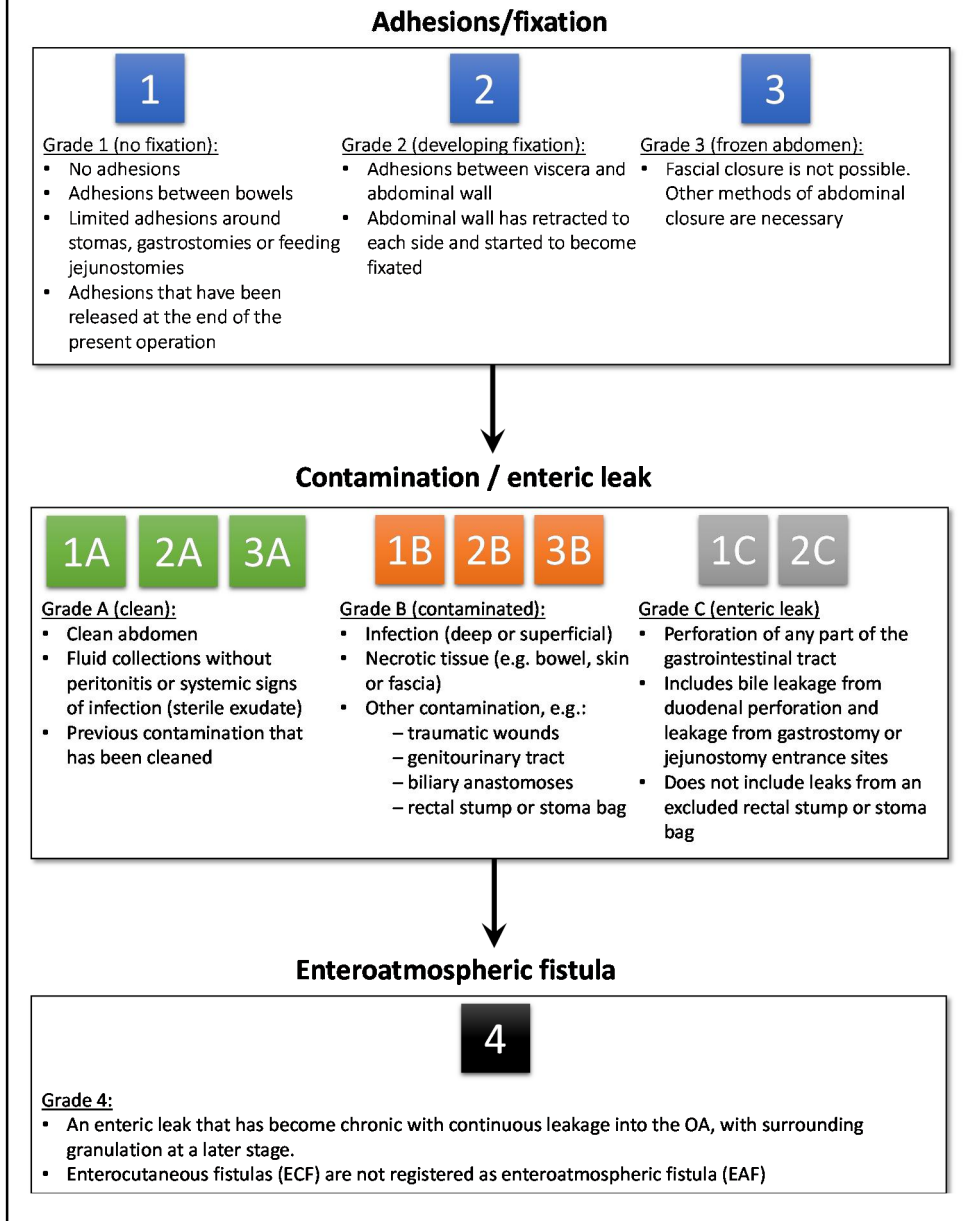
Adhesions/fixation

1

Grade 1 (no fixation):
- No adhesions
- Adhesions between bowels
- Limited adhesions around stomas, gastrostomies or feeding jejunostomies
- Adhesions that have been released at the end of the present operation

2

Grade 2 (developing fixation):
- Adhesions between viscera and abdominal wall
- Abdominal wall has retracted to each side and started to become fixated

3

Grade 3 (frozen abdomen):
- Fascial closure is not possible. Other methods of abdominal closure are necessary

Contamination / enteric leak

1A 2A 3A

Grade A (clean):
- Clean abdomen
- Fluid collections without peritonitis or systemic signs of infection (sterile exudate)
- Previous contamination that has been cleaned

1B 2B 3B

Grade B (contaminated):
- Infection (deep or superficial)
- Necrotic tissue (e.g. bowel, skin or fascia)
- Other contamination, e.g.:
  – traumatic wounds
  – genitourinary tract
  – biliary anastomoses
  – rectal stump or stoma bag

1C 2C

Grade C (enteric leak)
- Perforation of any part of the gastrointestinal tract
- Includes bile leakage from duodenal perforation and leakage from gastrostomy or jejunostomy entrance sites
- Does not include leaks from an excluded rectal stump or stoma bag

Enteroatmospheric fistula

4

Grade 4:
- An enteric leak that has become chronic with continuous leakage into the OA, with surrounding granulation at a later stage.
- Enterocutaneous fistulas (ECF) are not registered as enteroatmospheric fistula (EAF)